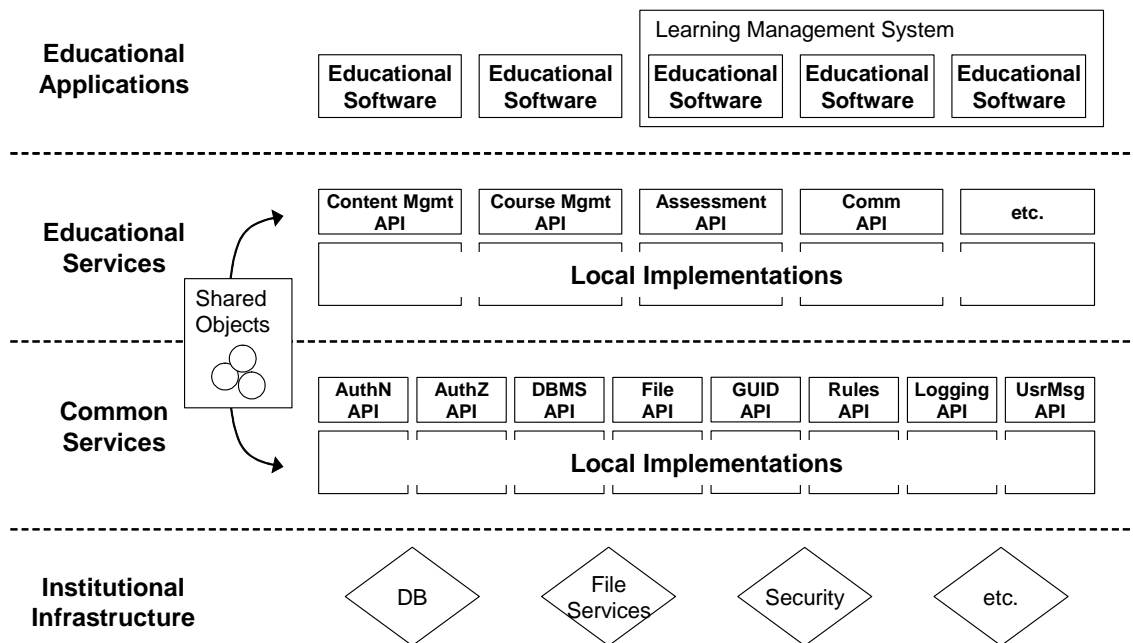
Educational Applications

Educational Software

Educational Software

Learning Management System

Educational Software

Educational Software

Educational Software

Educational Services

Content Mgmt API

Course Mgmt API

Assessment API

Comm API

etc.

Local Implementations

Shared Objects

Common Services

AuthN API

AuthZ API

DBMS API

File API

GUID API

Rules API

Logging API

UsrMsg API

Local Implementations

Institutional Infrastructure

DB

File Services

Security

etc.